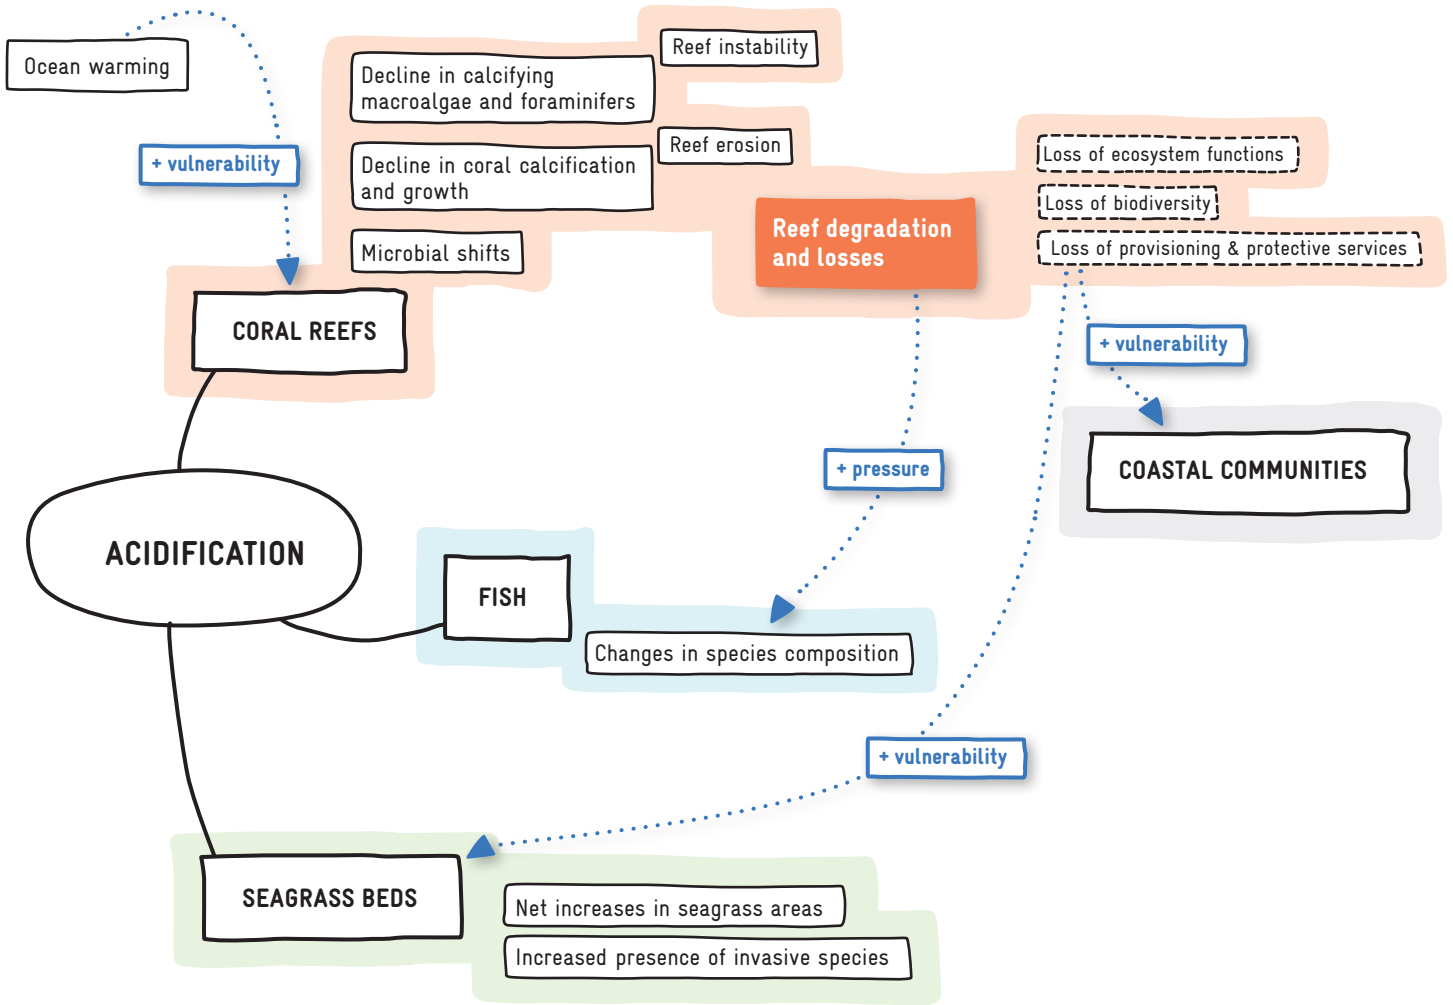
Ocean warming

+ vulnerability

Decline in calcifying macroalgae and foraminifers

Reef instability

Decline in coral calcification and growth

Reef erosion

Microbial shifts

CORAL REEFS

Reef degradation and losses

Loss of ecosystem functions

Loss of biodiversity

Loss of provisioning & protective services

+ vulnerability

COASTAL COMMUNITIES

+ pressure

ACIDIFICATION

FISH

Changes in species composition

+ vulnerability

SEAGRASS BEDS

Net increases in seagrass areas

Increased presence of invasive species